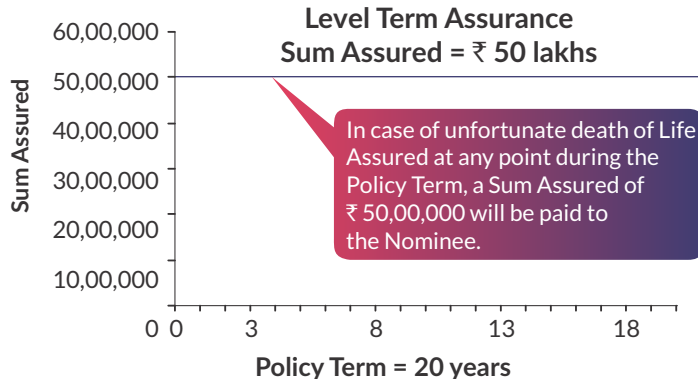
Level Term Assurance
Sum Assured = ₹ 50 lakhs

60,00,000
50,00,000
40,00,000
30,00,000
20,00,000
10,00,000
0

Sum Assured

In case of unfortunate death of Life Assured at any point during the Policy Term, a Sum Assured of ₹ 50,00,000 will be paid to the Nominee.

0 3 8 13 18

Policy Term = 20 years